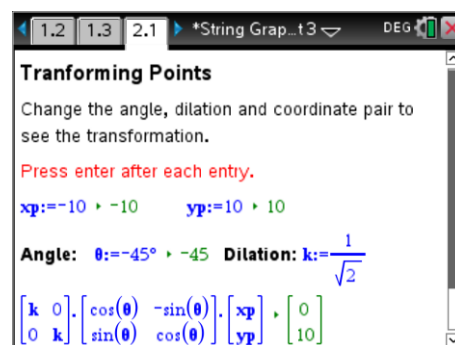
1.2 1.3 2.1 *String Grap...t3 DEG

Tranforming Points

Change the angle, dilation and coordinate pair to see the transformation.

Press enter after each entry.

xp:=−10 ▸ −10 yp:=10 ▸ 10

Angle: θ:=−45° ▸ −45 Dilation: k:=$\frac{1}{\sqrt{2}}$

$\begin{bmatrix} k & 0 \\ 0 & k \end{bmatrix} \cdot \begin{bmatrix} \cos(\theta) & -\sin(\theta) \\ \sin(\theta) & \cos(\theta) \end{bmatrix} \cdot \begin{bmatrix} xp \\ yp \end{bmatrix}$ ▸ $\begin{bmatrix} 0 \\ 10 \end{bmatrix}$